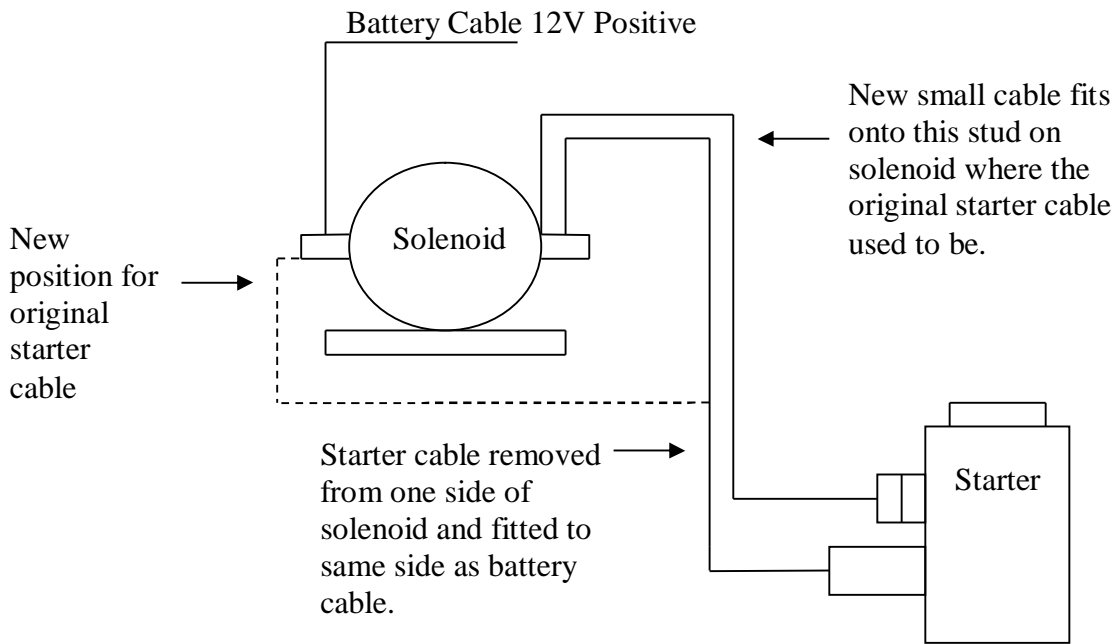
Battery Cable 12V Positive

New small cable fits onto this stud on solenoid where the original starter cable used to be.

New position for original starter cable

Solenoid

Starter cable removed from one side of solenoid and fitted to same side as battery cable.

Starter